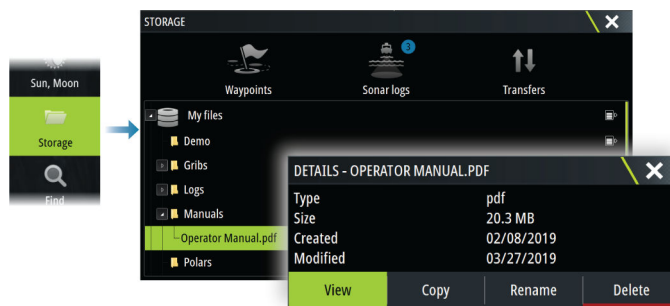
Sun, Moon
Storage
Find

STORAGE
Waypoints
3
Sonar logs
Transfers
My files
Demo
Gribs
Logs
Manuals
Operator Manual.pdf
Polars

DETAILS - OPERATOR MANUAL.PDF
| Type | pdf |
|---|---|
| Size | 20.3 MB |
| Created | 02/08/2019 |
| Modified | 03/27/2019 |

View
Copy
Rename
Delete